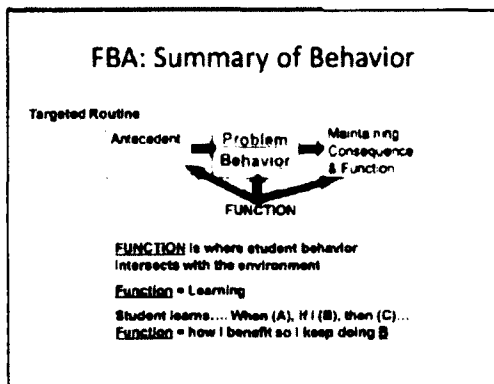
FBA: Summary of Behavior

Targeted Routine

Antecedent

Problem Behavior

Maintaining Consequence & Function

FUNCTION

FUNCTION is where student behavior intersects with the environment

Function = Learning

Student learns.... When (A), if I (B), then (C)...
Function = how I benefit so I keep doing B